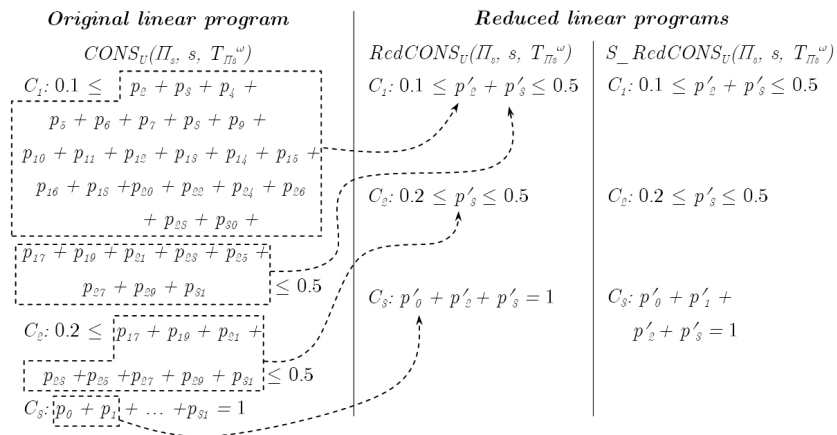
Original linear program

$CONS_U(\Pi_s,\ s,\ T_{\Pi s}{}^{\omega})$

$C_1$: $0.1 \leq p_2 + p_3 + p_4 + p_5 + p_6 + p_7 + p_8 + p_9 + p_{10} + p_{11} + p_{12} + p_{13} + p_{14} + p_{15} + p_{16} + p_{18} + p_{20} + p_{22} + p_{24} + p_{26} + p_{28} + p_{30} + p_{17} + p_{19} + p_{21} + p_{23} + p_{25} + p_{27} + p_{29} + p_{31} \leq 0.5$

$C_2$: $0.2 \leq p_{17} + p_{19} + p_{21} + p_{23} + p_{25} + p_{27} + p_{29} + p_{31} \leq 0.5$

$C_3$: $p_0 + p_1 + \ldots + p_{31} = 1$

Reduced linear programs

$RcdCONS_U(\Pi_s,\ s,\ T_{\Pi s}{}^{\omega})$

$C_1$: $0.1 \leq p'_2 + p'_3 \leq 0.5$

$C_2$: $0.2 \leq p'_3 \leq 0.5$

$C_3$: $p'_0 + p'_2 + p'_3 = 1$

$S\_RcdCONS_U(\Pi_s,\ s,\ T_{\Pi s}{}^{\omega})$

$C_1$: $0.1 \leq p'_2 + p'_3 \leq 0.5$

$C_2$: $0.2 \leq p'_3 \leq 0.5$

$C_3$: $p'_0 + p'_1 + p'_2 + p'_3 = 1$